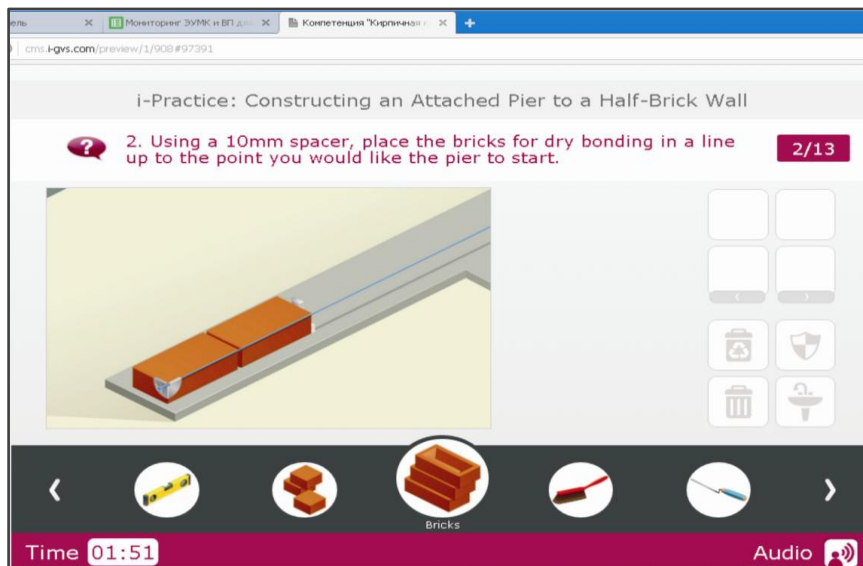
ель ×
Мониторинг ЭУМК и ВП для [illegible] ×
Компетенция "Кирпичная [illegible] ×
+
cms.i-gvs.com/preview/1/908#97391

i-Practice: Constructing an Attached Pier to a Half-Brick Wall

2. Using a 10mm spacer, place the bricks for dry bonding in a line up to the point you would like the pier to start.

2/13

‹
›

Bricks

Time 01:51

Audio